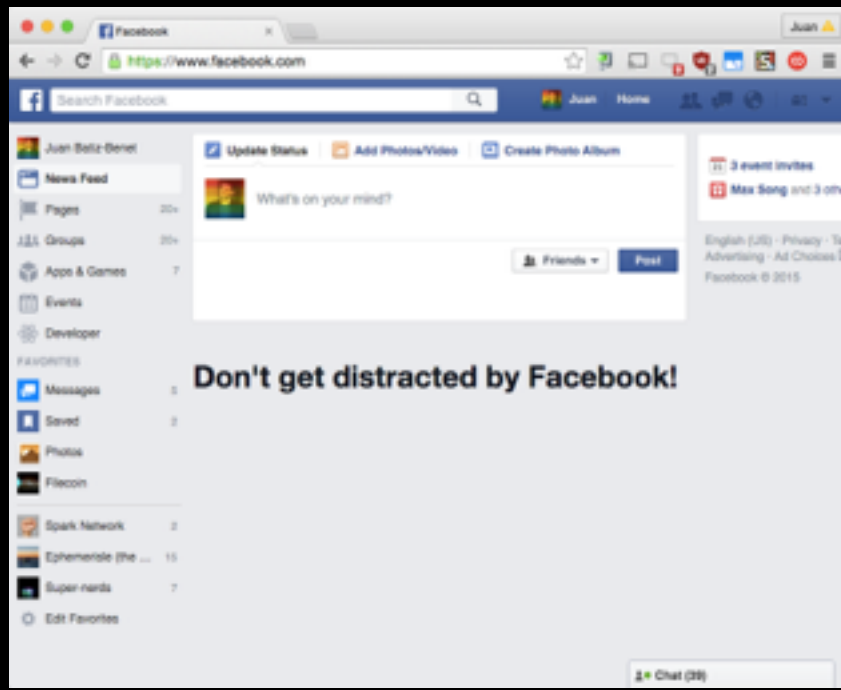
Facebook ×

Juan

https://www.facebook.com

Search Facebook

Juan Home

Juan Batiz-Benet

News Feed

Pages 20+

Groups 20+

Apps & Games 7

Events

Developer

FAVORITES

Messages 3

Saved 2

Photos

Filecoin

Spark Network 2

Ephemerisle (the ... 15

Super-nerds 7

Edit Favorites

Update Status

Add Photos/Video

Create Photo Album

What's on your mind?

Friends

Post

Don't get distracted by Facebook!

3 event invites

Max Song and 3 oth

English (US) · Privacy · Te

Advertising · Ad Choices

Facebook © 2015

Chat (39)